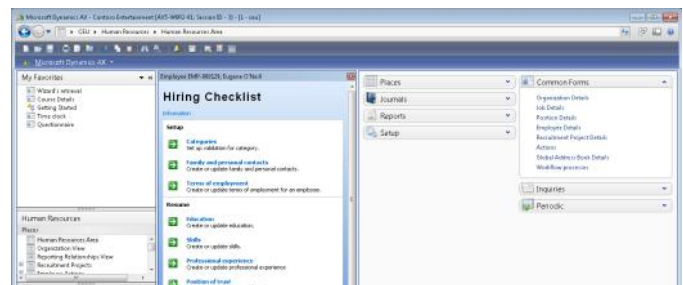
Microsoft Dynamics AX - Contoso Entertainment [AX5-MRG-01: Session ID - 3] - [1 - ceu]

CEU ▸ Human Resources ▸ Human Resources Area

Microsoft Dynamics AX

My Favorites

Wizard's retrieval
Course Details
Getting Started
Time clock
Questionnaire

Human Resources

Places

Human Resources Area
Organization View
Reporting Relationships View
Recruitment Projects
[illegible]

Employee [EMP-00026], Eugene O'Neill

Hiring Checklist

Information

Setup

Categories
Set up validation for category.

Family and personal contacts
Create or update family and personal contacts.

Terms of employment
Create or update terms of employment for an employee.

Resume

Education
Create or update education.

Skills
Create or update skills.

Professional experience
Create or update professional experience

Position of trust

Places

Journals

Reports

Setup

Common Forms

Organization Details
Job Details
Position Details
Employee Details
Recruitment Project Details
Actions
Global Address Book Details
Workflow processes

Inquiries

Periodic